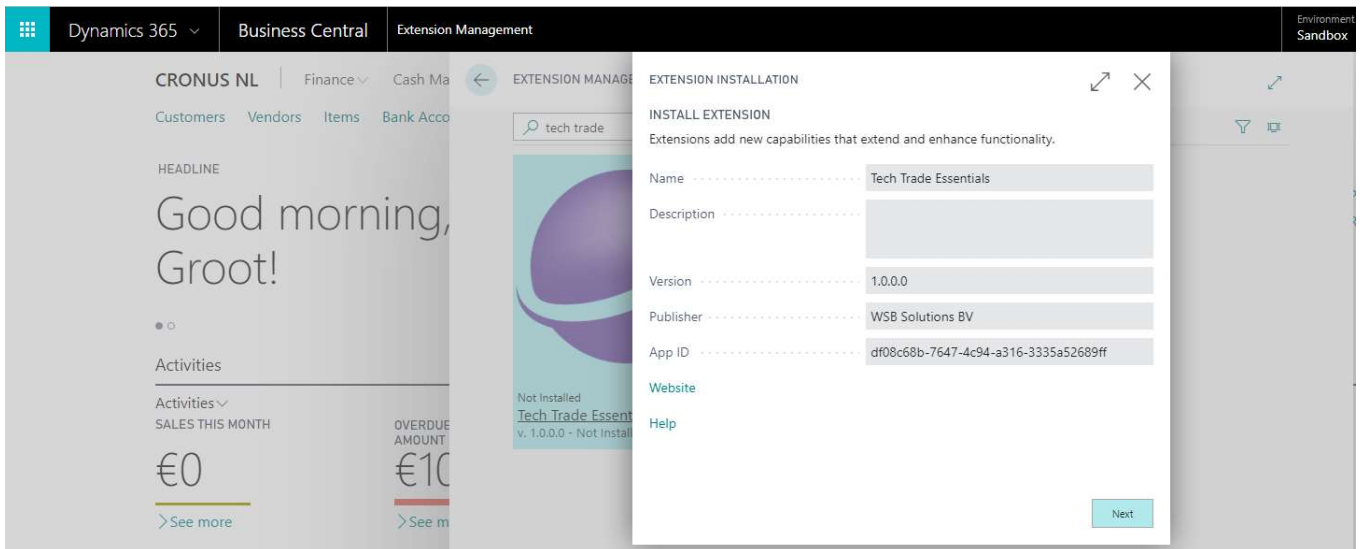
Dynamics 365 ⌄ Business Central Extension Management

Environment
Sandbox

CRONUS NL | Finance⌄ Cash Ma

Customers Vendors Items Bank Acco

HEADLINE

Good morning,
Groot!

Activities

Activities⌄
SALES THIS MONTH

€0

> See more

OVERDUE
AMOUNT

€1

> See m

EXTENSION MANAGE

tech trade

Not Installed
Tech Trade Essent
v. 1.0.0.0 - Not Instal

EXTENSION INSTALLATION

INSTALL EXTENSION

Extensions add new capabilities that extend and enhance functionality.

| | |
|---|---|
| Name | Tech Trade Essentials |
| Description | |
| Version | 1.0.0.0 |
| Publisher | WSB Solutions BV |
| App ID | df08c68b-7647-4c94-a316-3335a52689ff |

Website

Help

Next